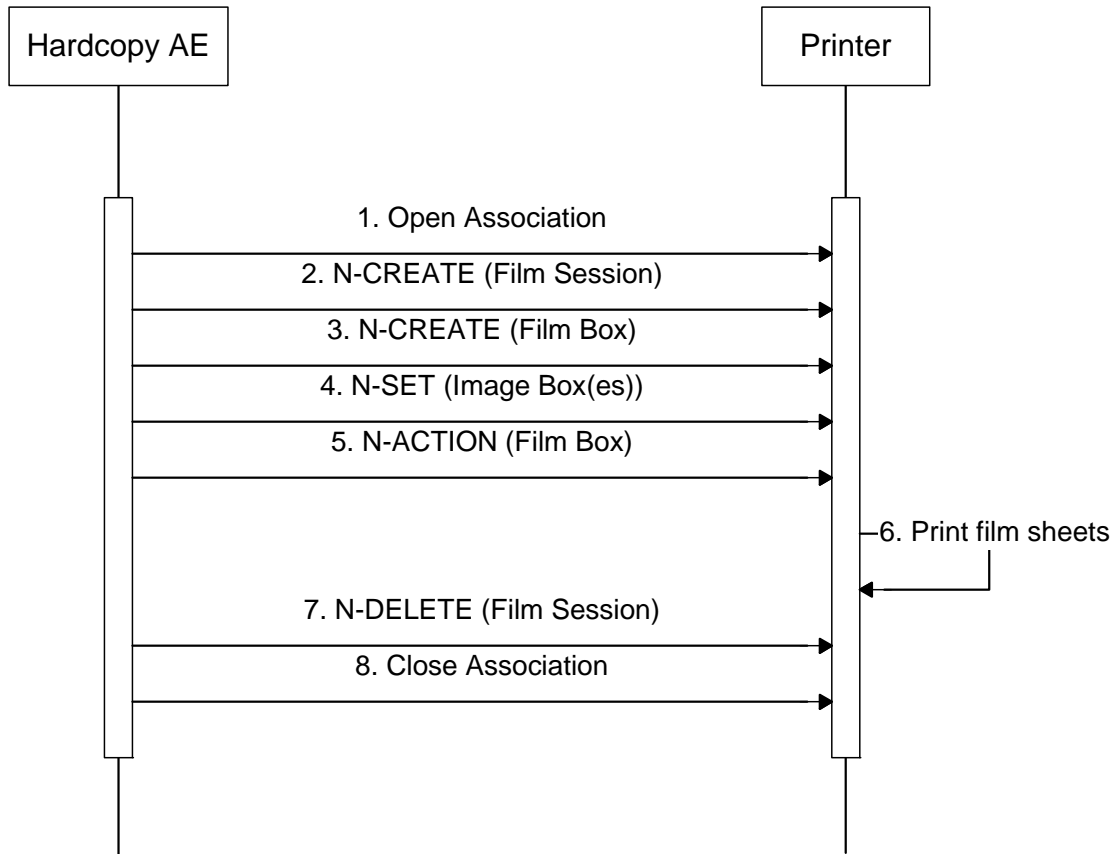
Hardcopy AE

Printer

1. Open Association

2. N-CREATE (Film Session)

3. N-CREATE (Film Box)

4. N-SET (Image Box(es))

5. N-ACTION (Film Box)

6. Print film sheets

7. N-DELETE (Film Session)

8. Close Association